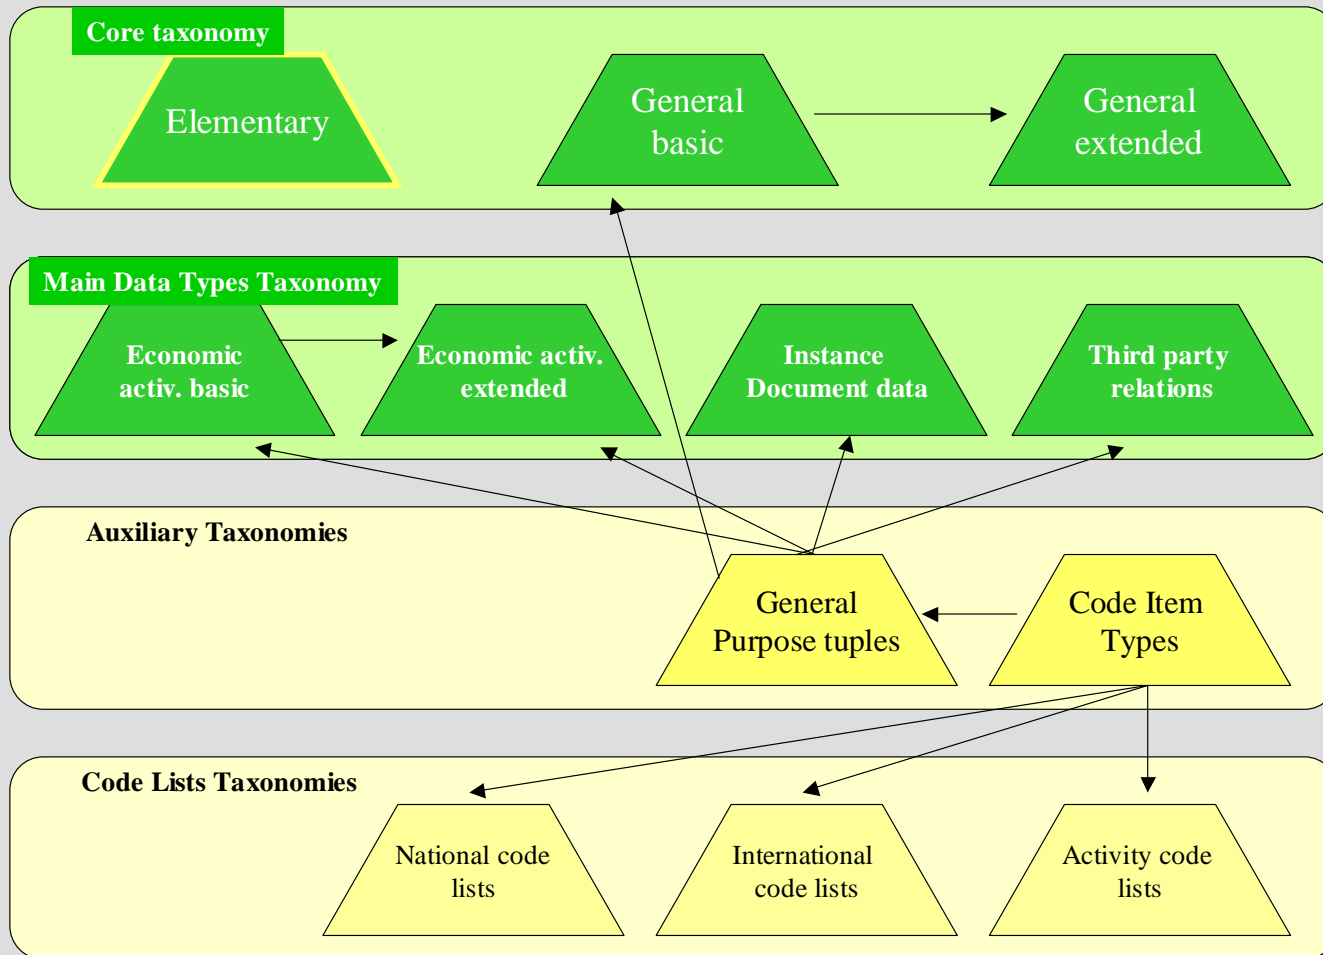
Core taxonomy

Elementary

General basic

General extended

Main Data Types Taxonomy

Economic activ. basic

Economic activ. extended

Instance Document data

Third party relations

Auxiliary Taxonomies

General Purpose tuples

Code Item Types

Code Lists Taxonomies

National code lists

International code lists

Activity code lists